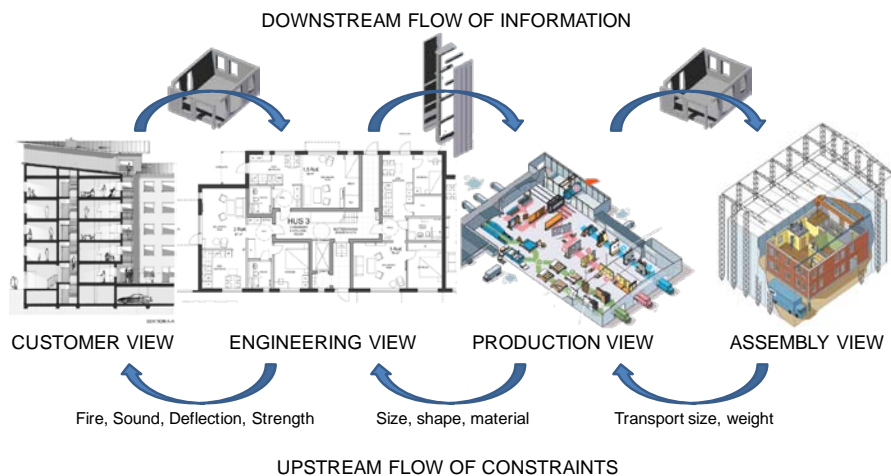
DOWNSTREAM FLOW OF INFORMATION

HUS 3

CUSTOMER VIEW

ENGINEERING VIEW

PRODUCTION VIEW

ASSEMBLY VIEW

Fire, Sound, Deflection, Strength

Size, shape, material

Transport size, weight

UPSTREAM FLOW OF CONSTRAINTS